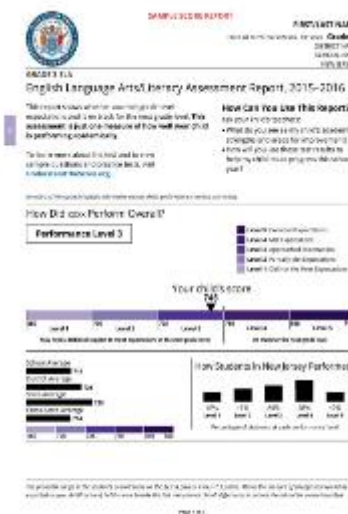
SAMPLE SCORE REPORT

FIRST LAST NAME

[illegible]

GRADE 3 ELA

English Language Arts/Literacy Assessment Report, 2015–2016

This report shows whether or not your child met expectations and is on track for the next grade level. This assessment is just one measure of how well your child is performing academically.

To learn more about the test and to view sample questions, visit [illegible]

How Can You Use This Report?

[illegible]

How Did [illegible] Perform Overall?

Performance Level 3

Level 5 Exceeded Expectations
Level 4 Met Expectations
Level 3 Approached Expectations
Level 2 Partially Met Expectations
Level 1 Did Not Yet Meet Expectations

Your child's score
741

Level 1 | Level 2 | Level 3 | Level 4 | Level 5

School Average
District Average
State Average
Cross-State Average

How Students in New Jersey Performed

Level 1 | Level 2 | Level 3 | Level 4 | Level 5

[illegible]

Page 1 of 2